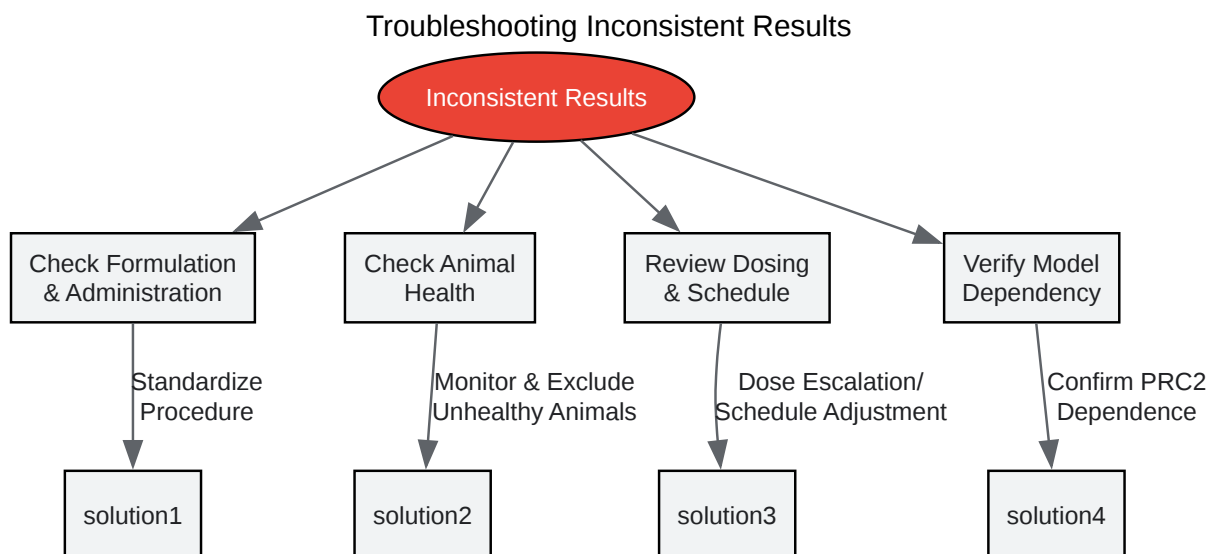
Troubleshooting Inconsistent Results

Inconsistent Results

Check Formulation & Administration

Check Animal Health

Review Dosing & Schedule

Verify Model Dependency

Standardize Procedure

Monitor & Exclude Unhealthy Animals

Dose Escalation/ Schedule Adjustment

Confirm PRC2 Dependence

solution1

solution2

solution3

solution4